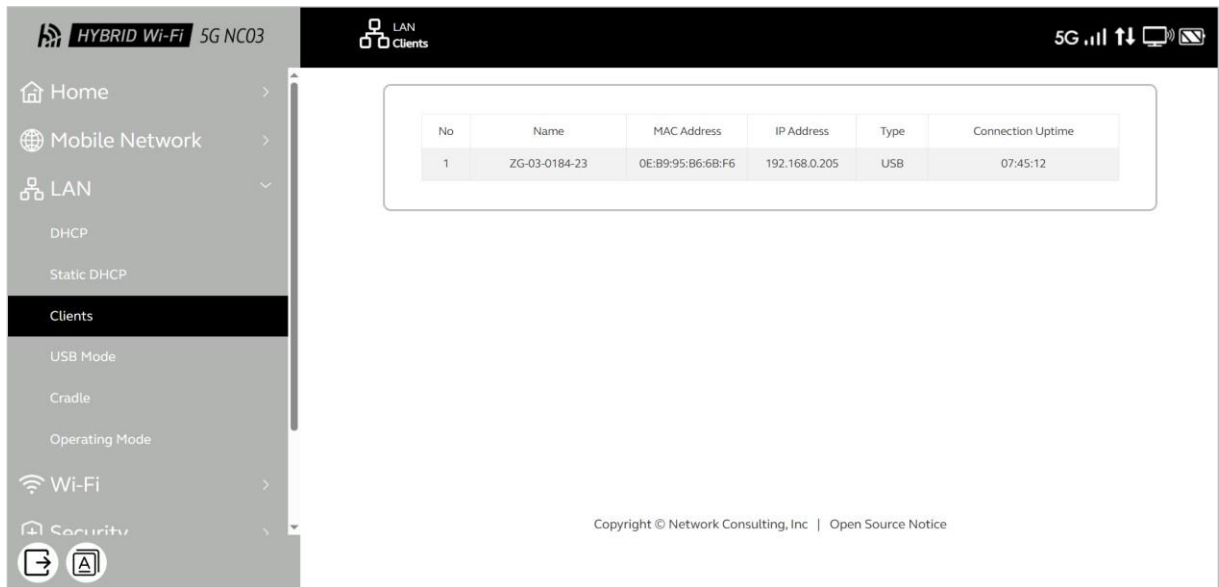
HYBRID Wi-Fi 5G NC03

LAN
Clients

5G

Home

Mobile Network

LAN

DHCP

Static DHCP

Clients

USB Mode

Cradle

Operating Mode

Wi-Fi

Security

| No | Name | MAC Address | IP Address | Type | Connection Uptime |
|---|---|---|---|---|---|
| 1 | ZG-03-0184-23 | 0E:B9:95:B6:6B:F6 | 192.168.0.205 | USB | 07:45:12 |

Copyright © Network Consulting, Inc | Open Source Notice